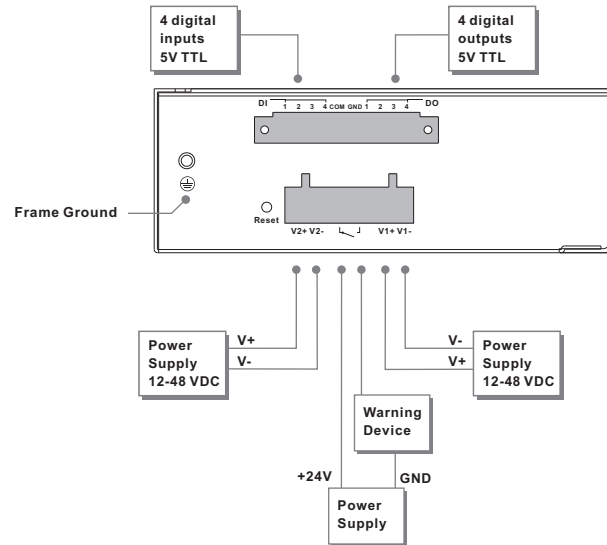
4 digital inputs 5V TTL

4 digital outputs 5V TTL

DI 1 2 3 4 COM GND 1 2 3 4 DO

Frame Ground

Reset

V2+ V2-

V1+ V1-

Power Supply 12-48 VDC

V+

V-

V-

V+

Power Supply 12-48 VDC

Warning Device

+24V

GND

Power Supply